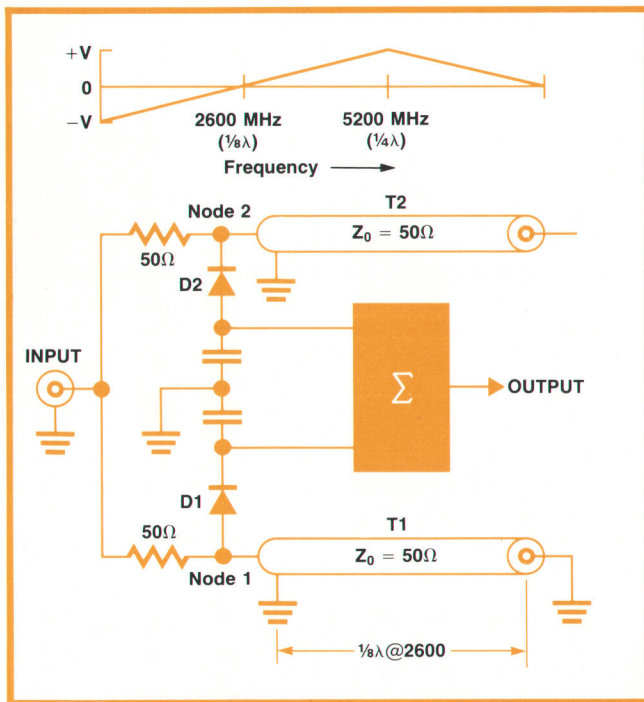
+V
0
−V
2600 MHz
($\frac{1}{8}\lambda$)
5200 MHz
($\frac{1}{4}\lambda$)
Frequency

Node 2
T2
$Z_0 = 50\Omega$
$50\Omega$
D2
INPUT
$\Sigma$
OUTPUT
D1
$50\Omega$
T1
$Z_0 = 50\Omega$
Node 1
$\frac{1}{8}\lambda$@2600